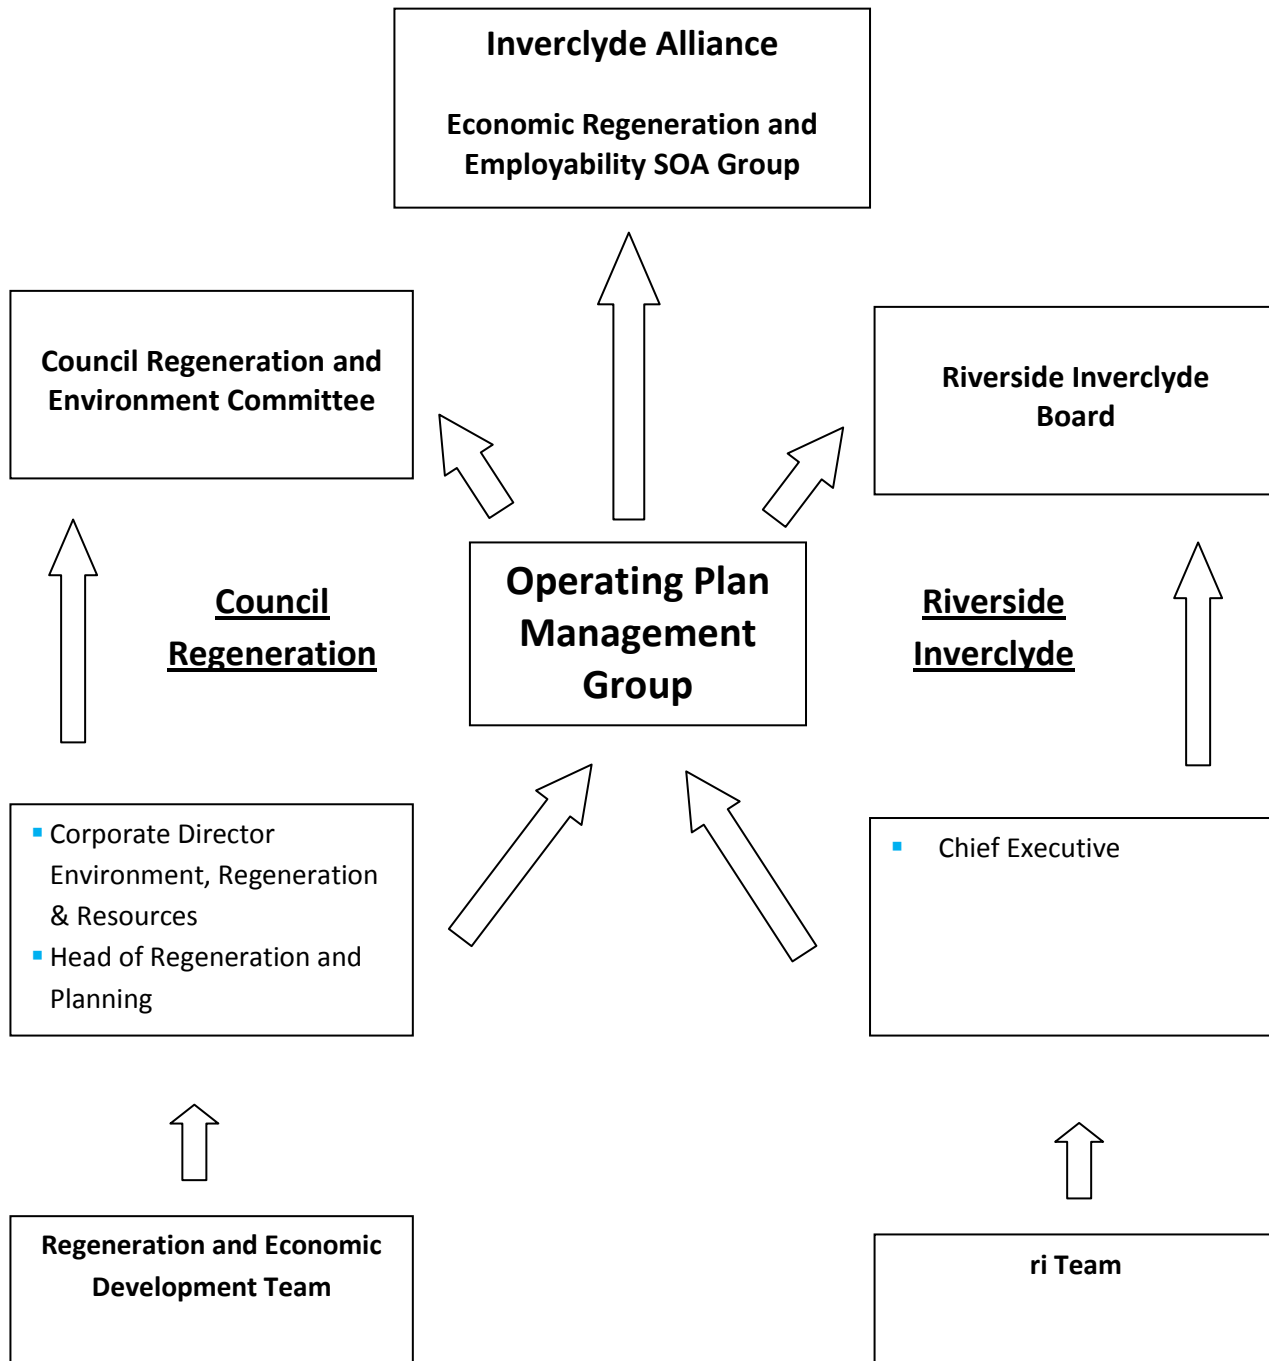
Inverclyde Alliance

Economic Regeneration and Employability SOA Group

Council Regeneration and Environment Committee

Riverside Inverclyde Board

Council Regeneration

Operating Plan Management Group

Riverside Inverclyde

- Corporate Director Environment, Regeneration & Resources
- Head of Regeneration and Planning

- Chief Executive

Regeneration and Economic Development Team

ri Team